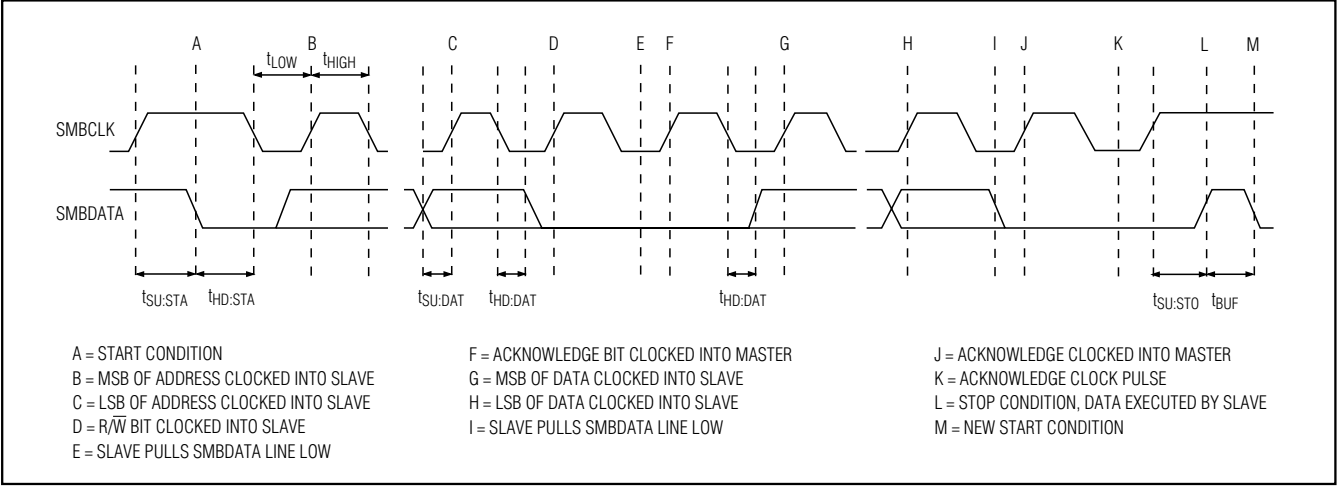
A B C D E F G H I J K L M

$t_{LOW}$ $t_{HIGH}$

SMBCLK

SMBDATA

$t_{SU:STA}$ $t_{HD:STA}$ $t_{SU:DAT}$ $t_{HD:DAT}$ $t_{HD:DAT}$ $t_{SU:STO}$ $t_{BUF}$

A = START CONDITION
B = MSB OF ADDRESS CLOCKED INTO SLAVE
C = LSB OF ADDRESS CLOCKED INTO SLAVE
D = R/$\overline{W}$ BIT CLOCKED INTO SLAVE
E = SLAVE PULLS SMBDATA LINE LOW

F = ACKNOWLEDGE BIT CLOCKED INTO MASTER
G = MSB OF DATA CLOCKED INTO SLAVE
H = LSB OF DATA CLOCKED INTO SLAVE
I = SLAVE PULLS SMBDATA LINE LOW

J = ACKNOWLEDGE CLOCKED INTO MASTER
K = ACKNOWLEDGE CLOCK PULSE
L = STOP CONDITION, DATA EXECUTED BY SLAVE
M = NEW START CONDITION